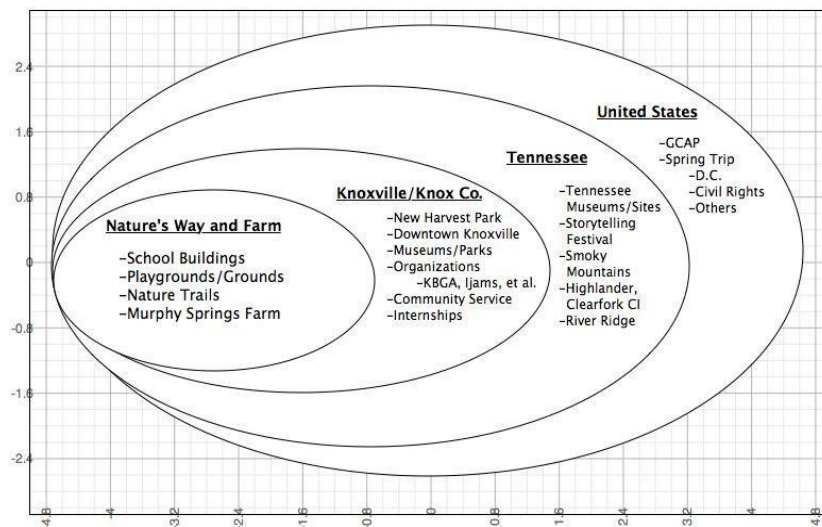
2.4
1.6
0.8
0
-0.8
-1.6
-2.4

United States
-GCAP
-Spring Trip
-D.C.
-Civil Rights
-Others

Tennessee
-Tennessee Museums/Sites
-Storytelling Festival
-Smoky Mountains
-Highlander, Clearfork CI
-River Ridge

Knoxville/Knox Co.
-New Harvest Park
-Downtown Knoxville
-Museums/Parks
-Organizations
-KBGA, Ijams, et al.
-Community Service
-Internships

Nature's Way and Farm
-School Buildings
-Playgrounds/Grounds
-Nature Trails
-Murphy Springs Farm

-4.8
-4
-3.2
-2.4
-1.6
-0.8
0
0.8
1.6
2.4
3.2
4
4.8